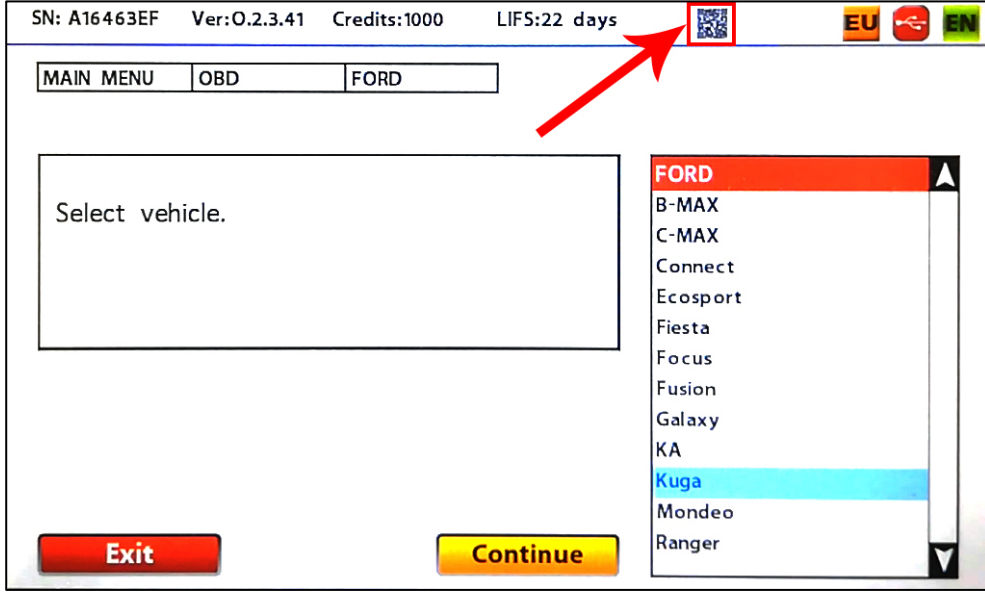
SN: A16463EF Ver:O.2.3.41 Credits:1000 LIFS:22 days EU EN

| MAIN MENU | OBD | FORD |
|---|---|---|

Select vehicle.

FORD
B-MAX
C-MAX
Connect
Ecosport
Fiesta
Focus
Fusion
Galaxy
KA
Kuga
Mondeo
Ranger

Exit Continue